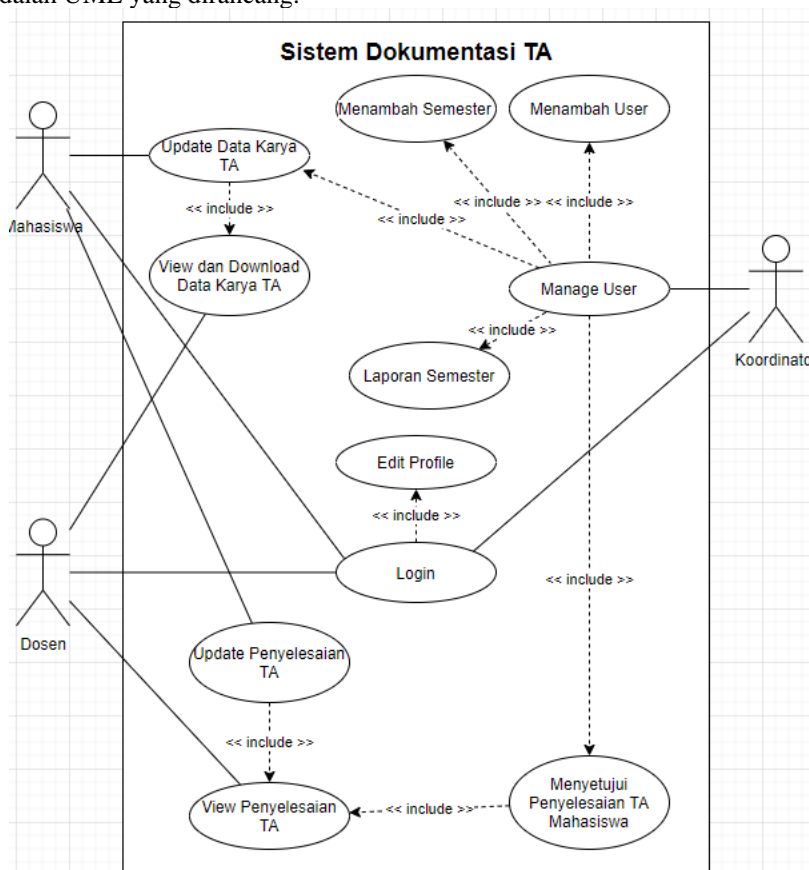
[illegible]dalah UML yang dirancang.

Sistem Dokumentasi TA

Menambah Semester

Menambah User

Update Data Karya TA

<< include >> << include >>

<< include >>

<< include >>

Mahasiswa

View dan Download Data Karya TA

Manage User

Koordinato

<< include >>

Laporan Semester

Edit Profile

<< include >>

Login

<< include >>

Dosen

Update Penyelesaian TA

<< include >>

Menyetujui Penyelesaian TA Mahasiswa

View Penyelesaian TA

<< include >>